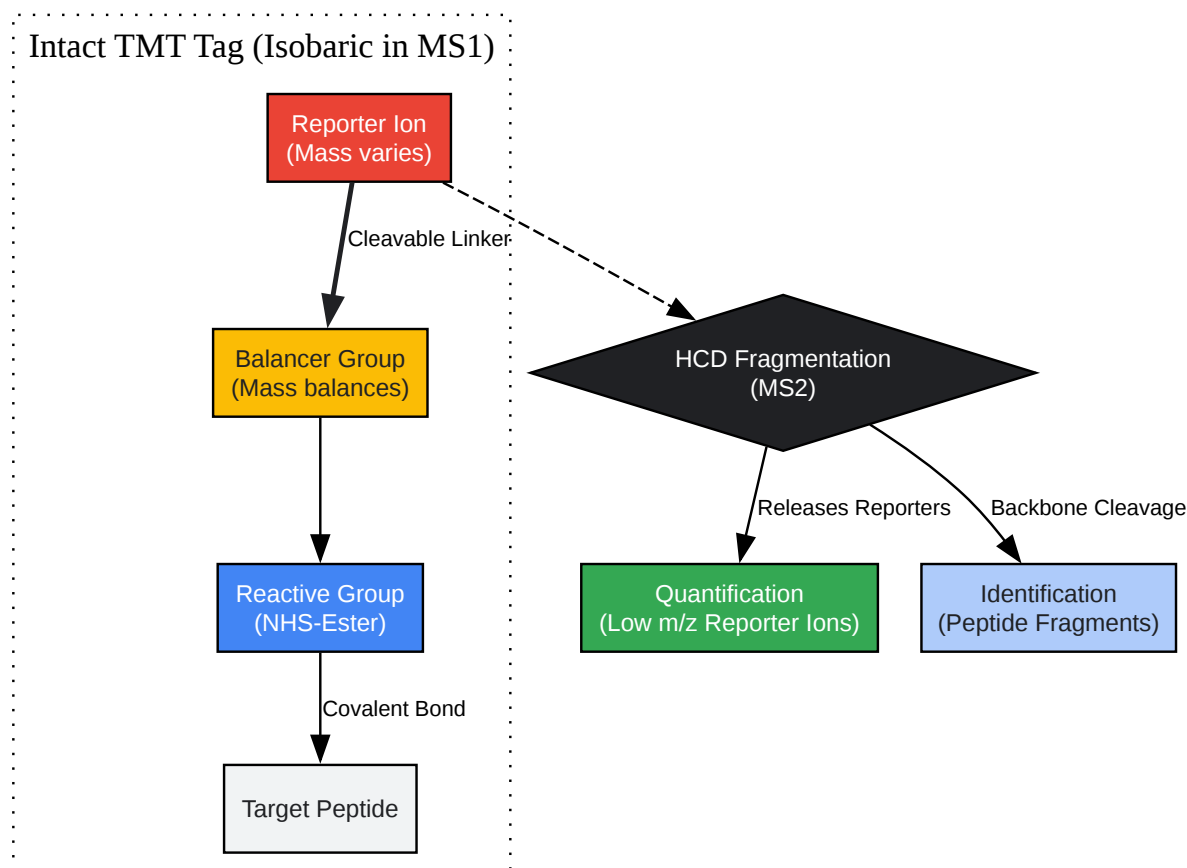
Intact TMT Tag (Isobaric in MS1)

Reporter Ion
(Mass varies)

Cleavable Linker

Balancer Group
(Mass balances)

Reactive Group
(NHS-Ester)

Covalent Bond

Target Peptide

HCD Fragmentation
(MS2)

Releases Reporters

Backbone Cleavage

Quantification
(Low m/z Reporter Ions)

Identification
(Peptide Fragments)